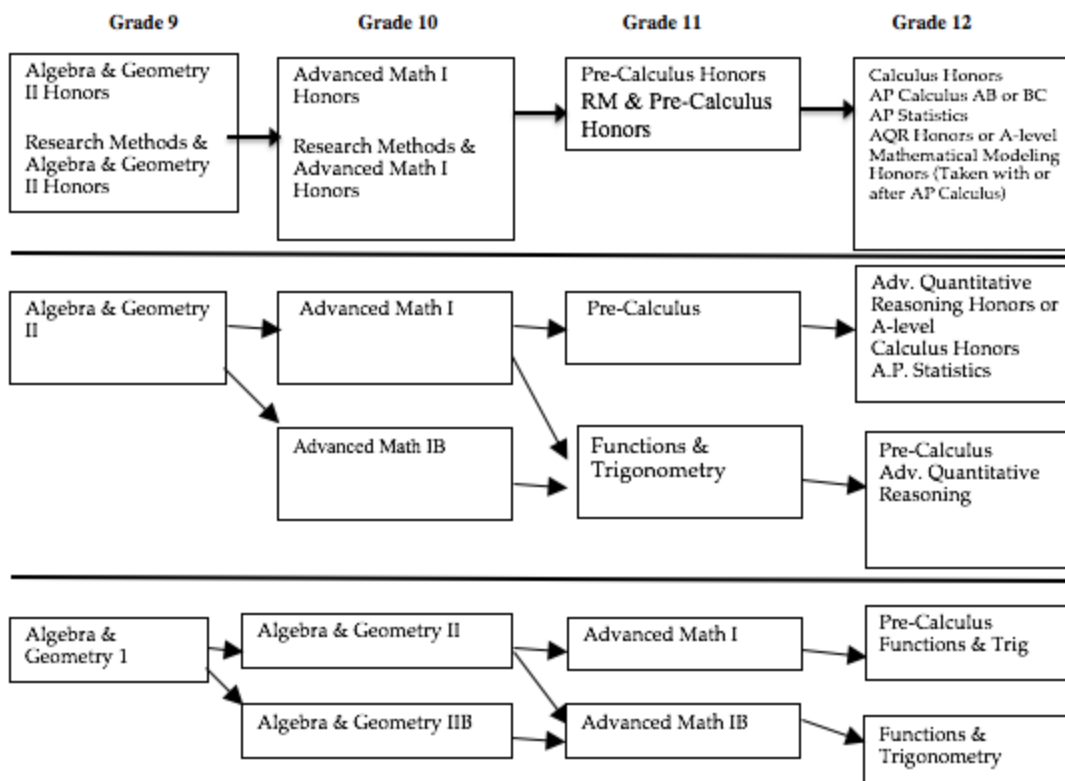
Grade 9

Grade 10

Grade 11

Grade 12

Algebra & Geometry II Honors

Research Methods & Algebra & Geometry II Honors

Advanced Math I Honors

Research Methods & Advanced Math I Honors

Pre-Calculus Honors
RM & Pre-Calculus Honors

Calculus Honors
AP Calculus AB or BC
AP Statistics
AQR Honors or A-level
Mathematical Modeling Honors (Taken with or after AP Calculus)

Algebra & Geometry II

Advanced Math I

Pre-Calculus

Adv. Quantitative Reasoning Honors or A-level
Calculus Honors
A.P. Statistics

Advanced Math IB

Functions & Trigonometry

Pre-Calculus
Adv. Quantitative Reasoning

Algebra & Geometry 1

Algebra & Geometry II

Advanced Math I

Pre-Calculus
Functions & Trig

Algebra & Geometry IIB

Advanced Math IB

Functions & Trigonometry